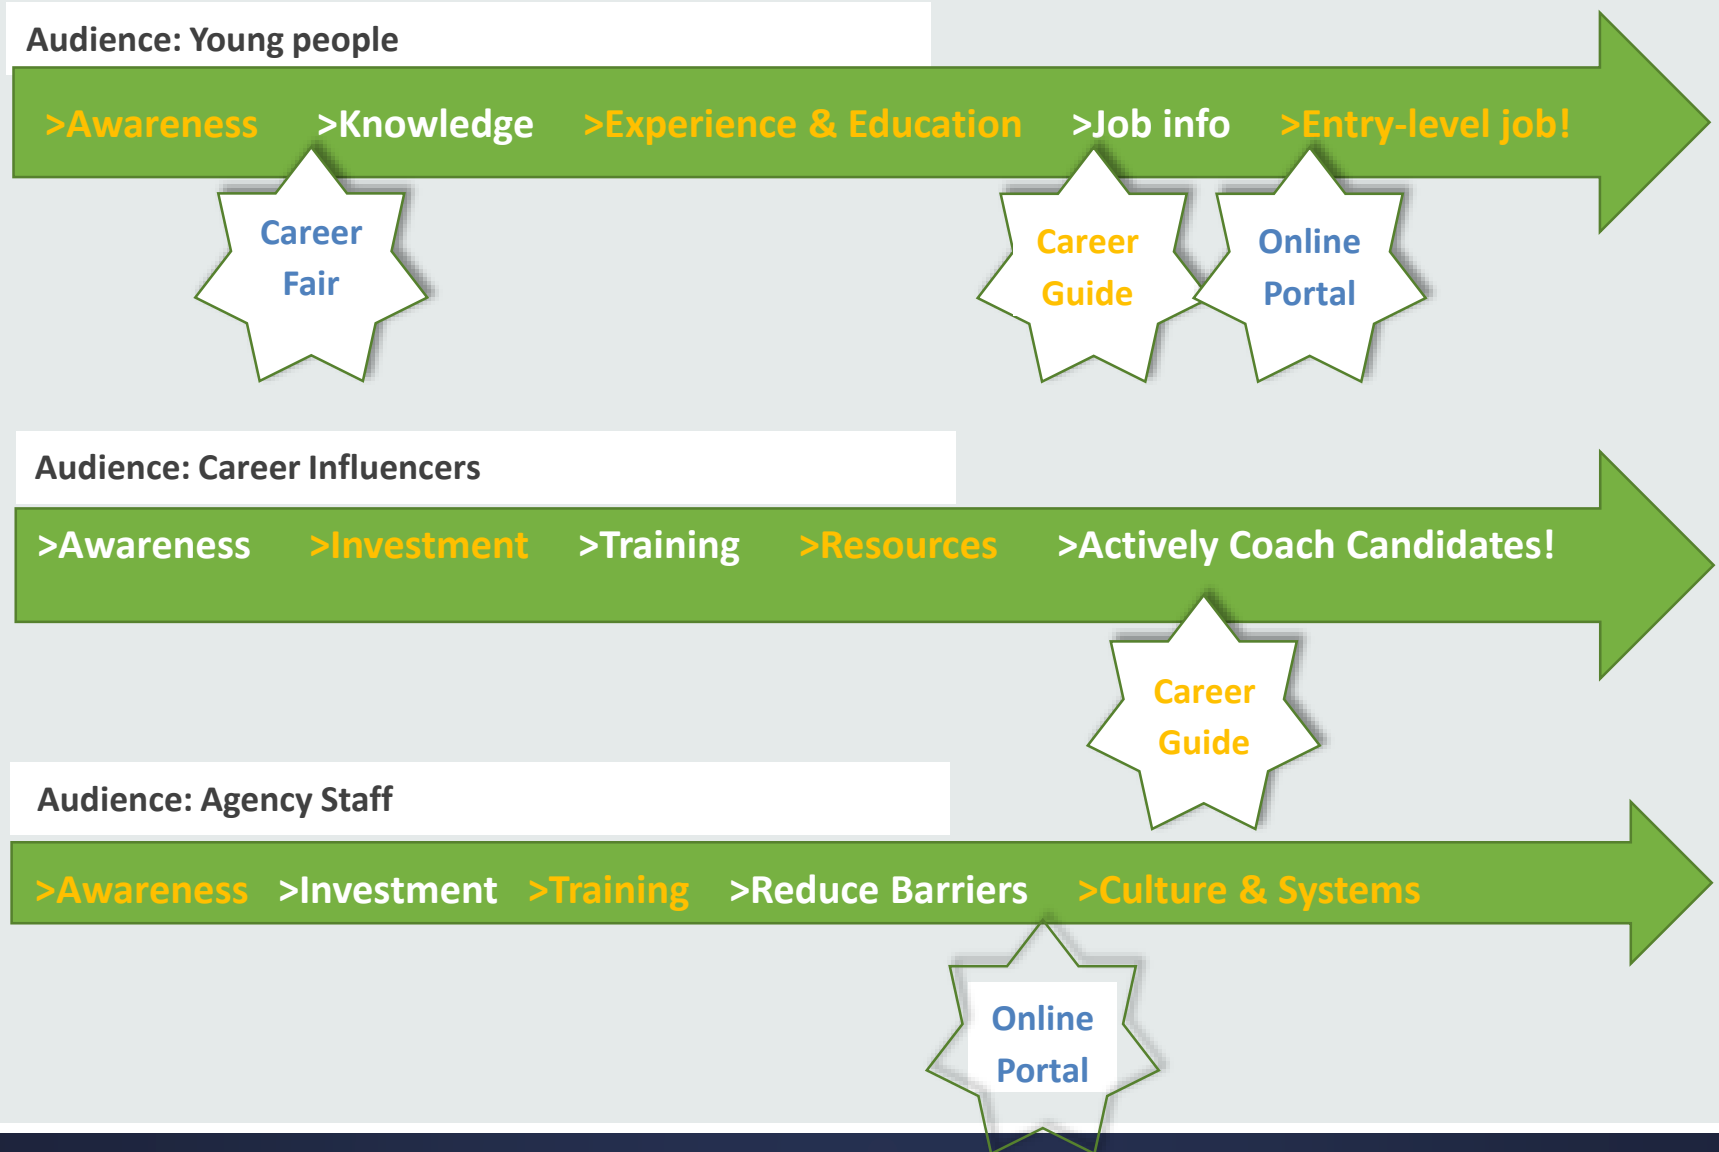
Audience: Young people

>Awareness >Knowledge >Experience & Education >Job info >Entry-level job!

Career Fair

Career Guide

Online Portal

Audience: Career Influencers

>Awareness >Investment >Training >Resources >Actively Coach Candidates!

Career Guide

Audience: Agency Staff

>Awareness >Investment >Training >Reduce Barriers >Culture & Systems

Online Portal